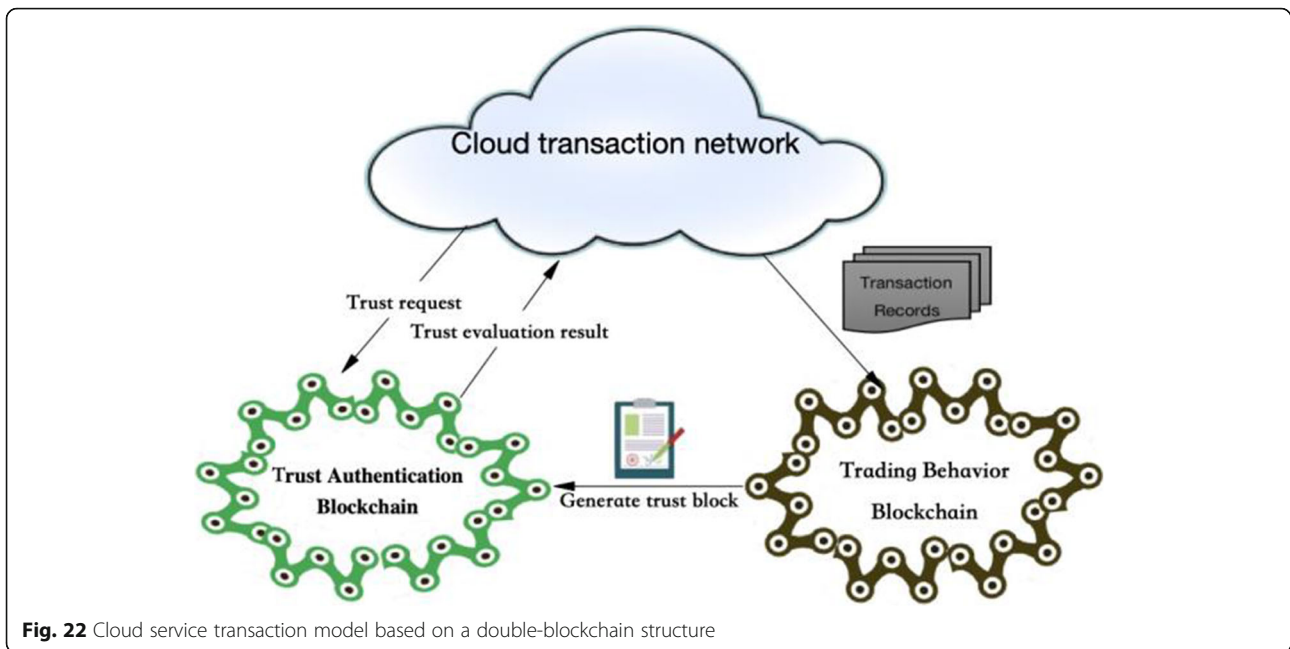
Cloud transaction network

Transaction Records

Trust request

Trust evaluation result

Trust Authentication Blockchain

Generate trust block

Trading Behavior Blockchain

**Fig. 22** Cloud service transaction model based on a double-blockchain structure